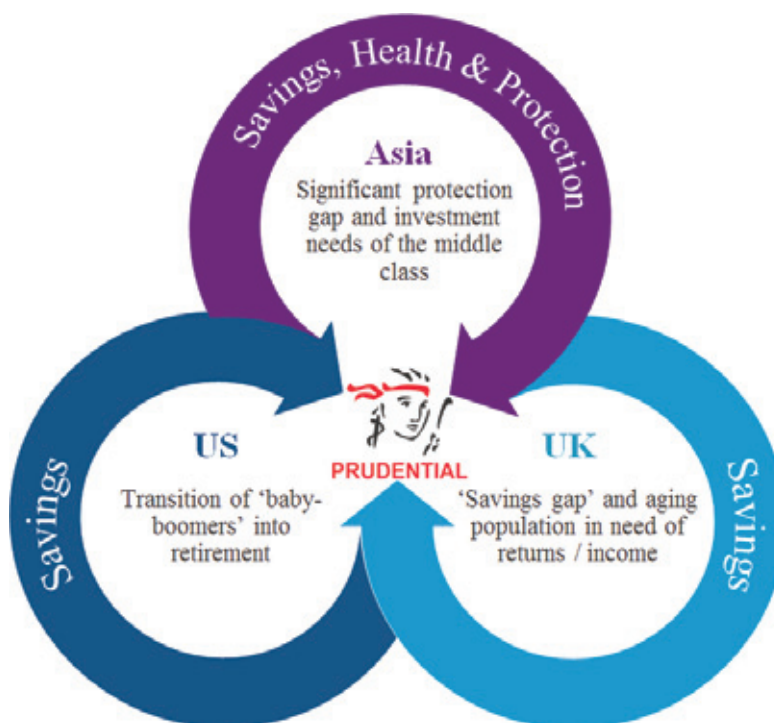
Savings, Health & Protection

Asia
Significant protection gap and investment needs of the middle class

Savings

US
Transition of 'baby-boomers' into retirement

PRUDENTIAL

UK
'Savings gap' and aging population in need of returns / income

Savings